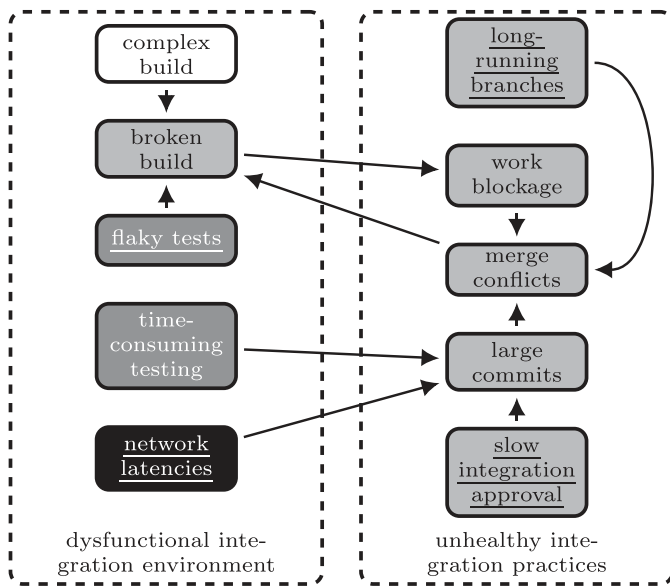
complex build

broken build

flaky tests

time-consuming testing

network latencies

dysfunctional integration environment

long-running branches

work blockage

merge conflicts

large commits

slow integration approval

unhealthy integration practices